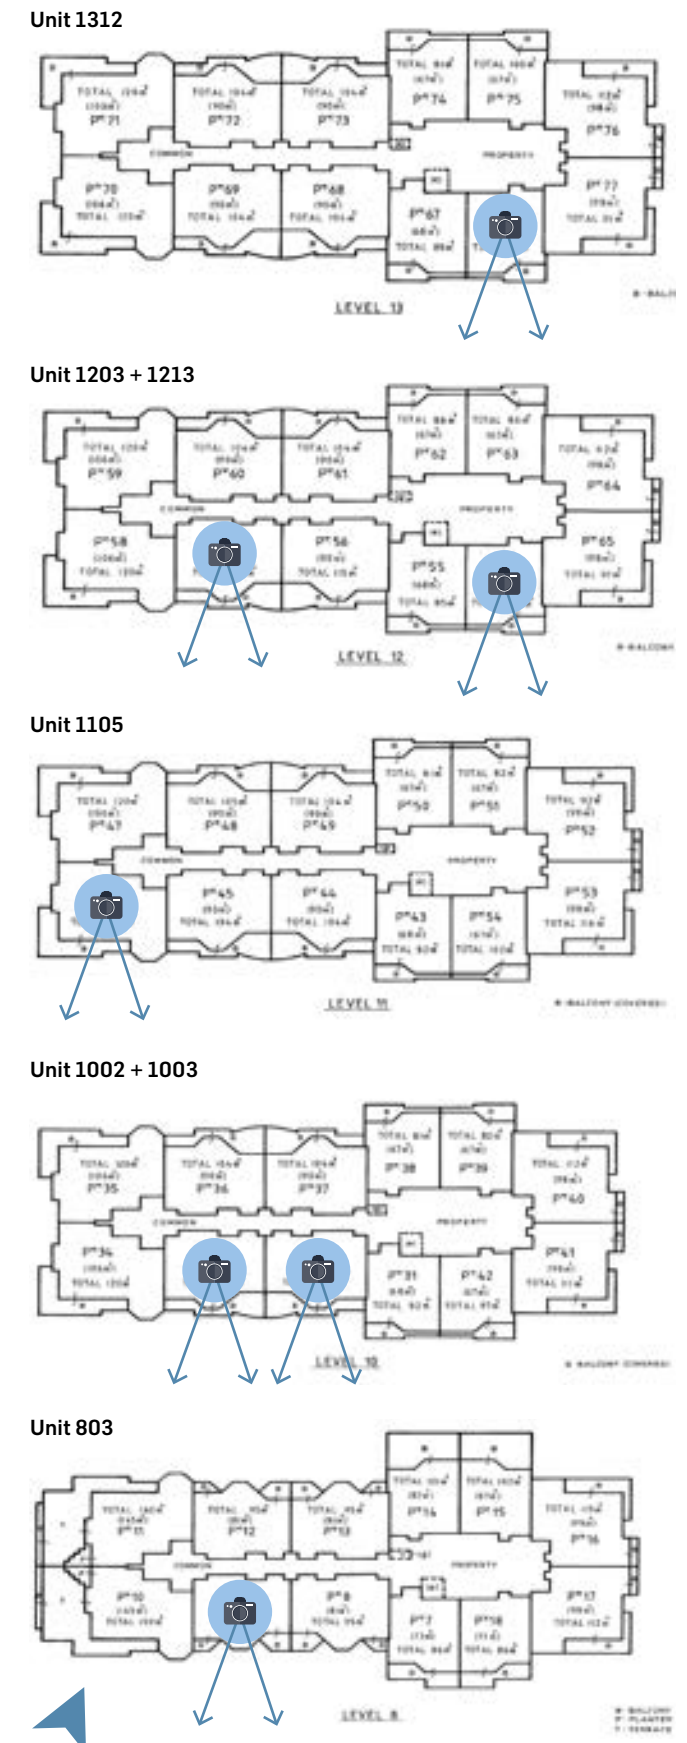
Unit 1312

TOTAL 120m²
P^n 71
TOTAL 104m²
P^n 72
TOTAL 104m²
P^n 73
TOTAL 86m²
P^n 74
TOTAL 140m²
P^n 75
TOTAL 112m²
P^n 76
COMMON
PROPERTY
P^n 70
TOTAL 120m²
P^n 69
TOTAL 104m²
P^n 68
TOTAL 104m²
P^n 67
TOTAL 86m²
P^n 77
TOTAL 81m²
LEVEL 13

Unit 1203 + 1213

TOTAL 120m²
P^n 59
TOTAL 104m²
P^n 60
TOTAL 104m²
P^n 61
TOTAL 86m²
P^n 62
TOTAL 86m²
P^n 63
TOTAL 112m²
P^n 64
COMMON
PROPERTY
P^n 58
TOTAL 120m²
P^n 56
TOTAL 104m²
P^n 55
TOTAL 86m²
P^n 65
TOTAL 81m²
LEVEL 12
B-BALCONY

Unit 1105

TOTAL 120m²
P^n 47
TOTAL 105m²
P^n 48
TOTAL 104m²
P^n 49
TOTAL 81m²
P^n 50
TOTAL 82m²
P^n 51
TOTAL 112m²
P^n 52
COMMON
PROPERTY
P^n 45
TOTAL 104m²
P^n 44
TOTAL 104m²
P^n 43
TOTAL 80m²
P^n 54
TOTAL 100m²
P^n 53
TOTAL 76m²
LEVEL 11
B-BALCONY (COVERED)

Unit 1002 + 1003

TOTAL 120m²
P^n 35
TOTAL 104m²
P^n 36
TOTAL 104m²
P^n 37
TOTAL 81m²
P^n 38
TOTAL 82m²
P^n 39
TOTAL 112m²
P^n 40
COMMON
PROPERTY
P^n 34
TOTAL 120m²
P^n 31
TOTAL 80m²
P^n 42
TOTAL 81m²
P^n 41
TOTAL 81m²
LEVEL 10
B-BALCONY (COVERED)

Unit 803

TOTAL 140m²
P^n 11
TOTAL 95m²
P^n 12
TOTAL 95m²
P^n 13
TOTAL 100m²
P^n 14
TOTAL 140m²
P^n 15
TOTAL 112m²
P^n 16
COMMON
PROPERTY
P^n 10
TOTAL 120m²
P^n 8
TOTAL 94m²
P^n 7
TOTAL 84m²
P^n 18
TOTAL 84m²
P^n 17
TOTAL 112m²
LEVEL 8
B-BALCONY
P-PLANTER
T-TERRACE